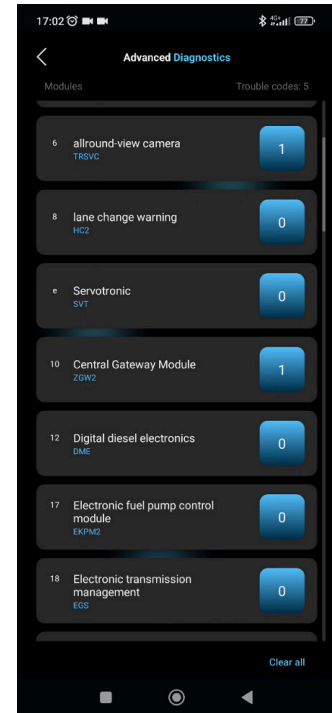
17:02

Advanced Diagnostics

Modules

Trouble codes: 5

6 allround-view camera
TRSVC
1

8 lane change warning
HC2
0

e Servotronic
SVT
0

10 Central Gateway Module
ZGW2
1

12 Digital diesel electronics
DME
0

17 Electronic fuel pump control module
EKPM2
0

18 Electronic transmission management
EGS
0

Clear all